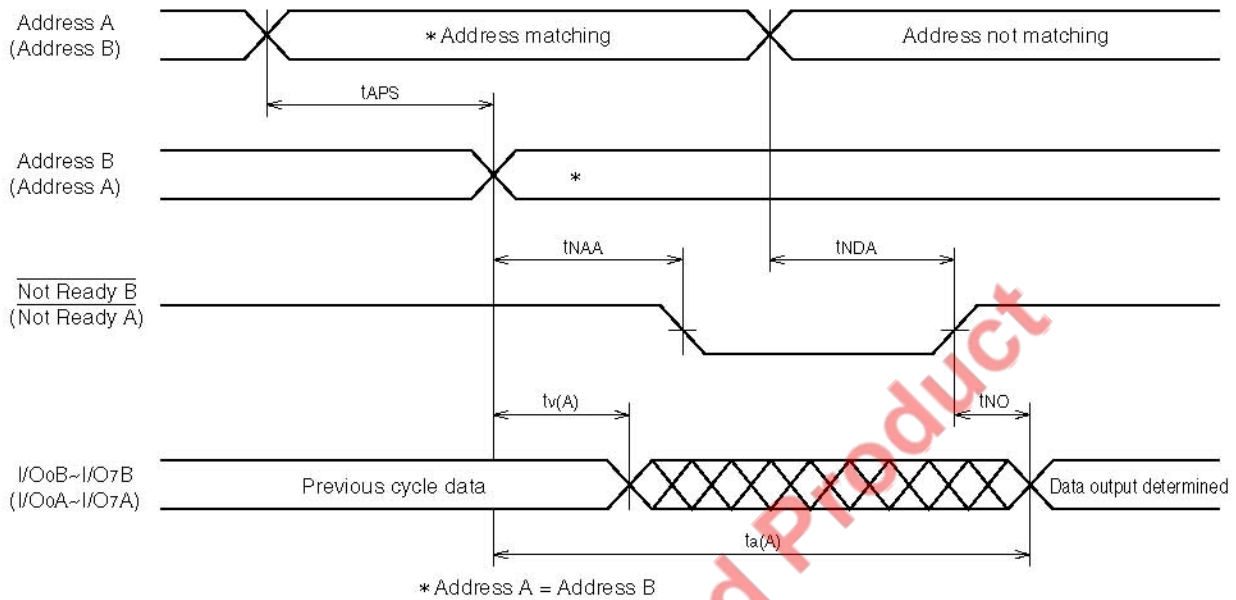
Address A
(Address B)

∗ Address matching

Address not matching

tAPS

Address B
(Address A)

∗

tNAA

tNDA

$\overline{\text{Not Ready B}}$
$(\overline{\text{Not Ready A}})$

tv(A)

tNO

I/O0B~I/O7B
(I/O0A~I/O7A)

Previous cycle data

Data output determined

ta(A)

∗ Address A = Address B

d Product